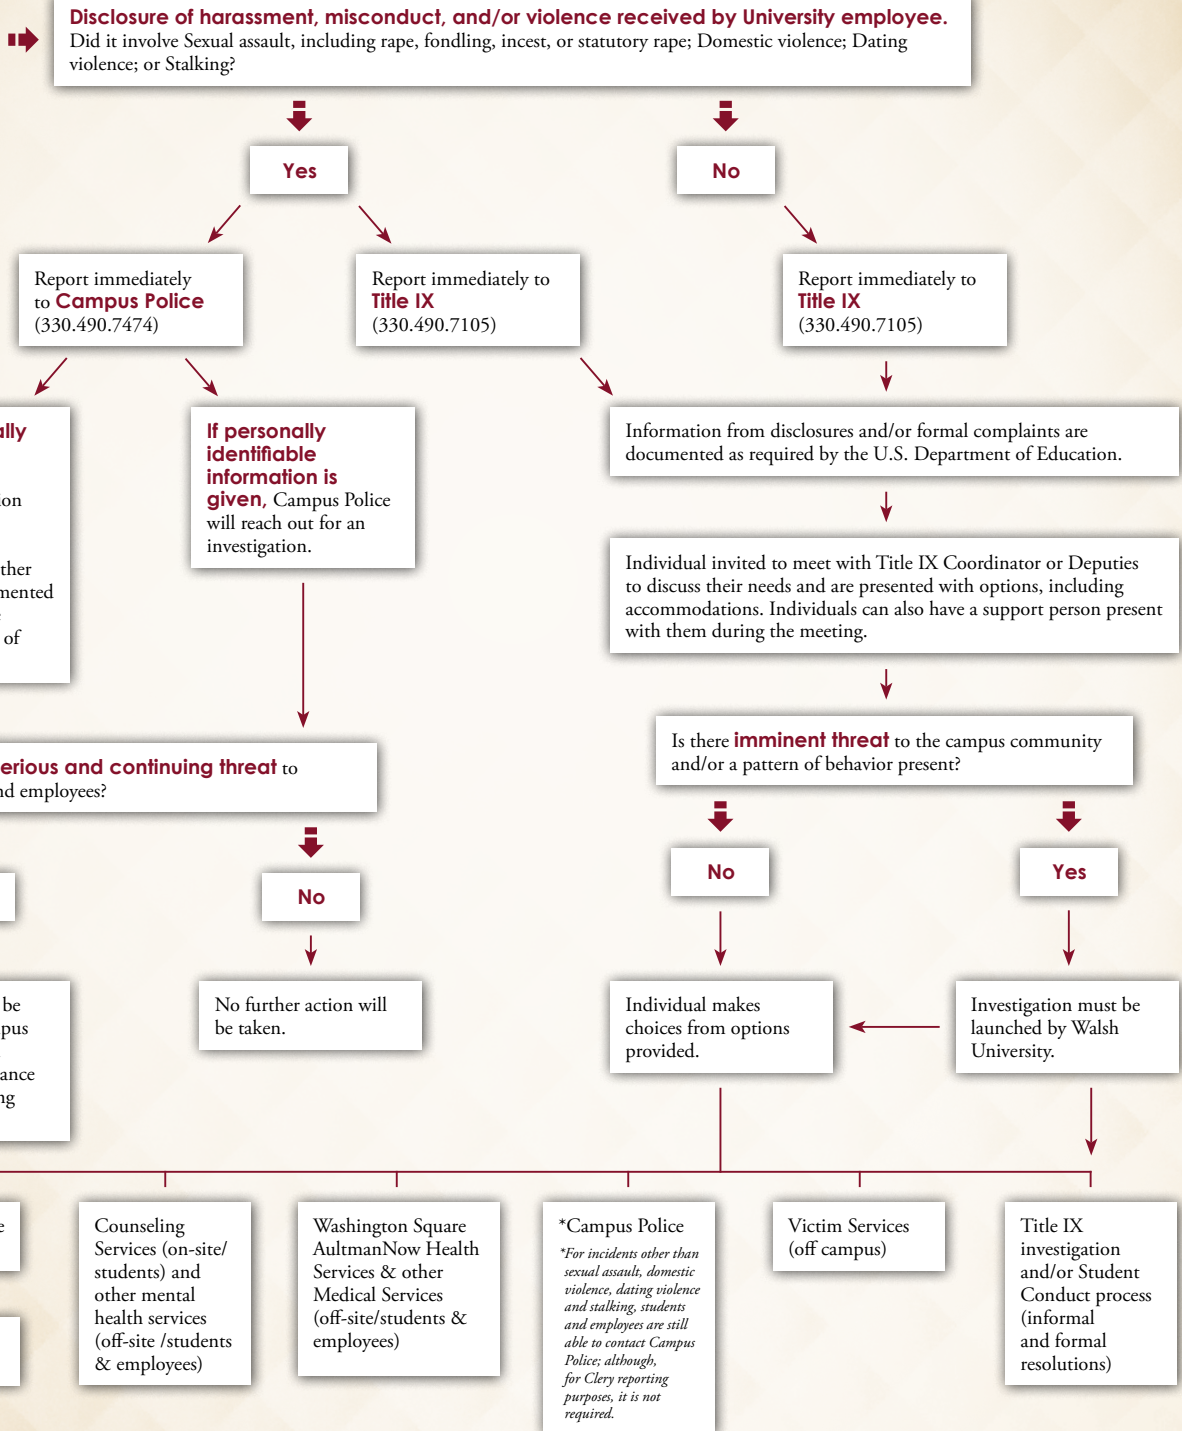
Disclosure of harassment, misconduct, and/or violence received by University employee.
Did it involve Sexual assault, including rape, fondling, incest, or statutory rape; Domestic violence; Dating violence; or Stalking?

Yes

No

Report immediately to Campus Police (330.490.7474)

Report immediately to Title IX (330.490.7105)

Report immediately to Title IX (330.490.7105)

ally

on

ther
mented

of

If personally identifiable information is given, Campus Police will reach out for an investigation.

Information from disclosures and/or formal complaints are documented as required by the U.S. Department of Education.

Individual invited to meet with Title IX Coordinator or Deputies to discuss their needs and are presented with options, including accommodations. Individuals can also have a support person present with them during the meeting.

erious and continuing threat to
d employees?

Is there imminent threat to the campus community and/or a pattern of behavior present?

No

No

Yes

be
pus

ance
ng

No further action will be taken.

Individual makes choices from options provided.

Investigation must be launched by Walsh University.

e

Counseling Services (on-site/ students) and other mental health services (off-site /students & employees)

Washington Square AultmanNow Health Services & other Medical Services (off-site/students & employees)

*Campus Police
*For incidents other than sexual assault, domestic violence, dating violence and stalking, students and employees are still able to contact Campus Police; although, for Clery reporting purposes, it is not required.

Victim Services (off campus)

Title IX investigation and/or Student Conduct process (informal and formal resolutions)